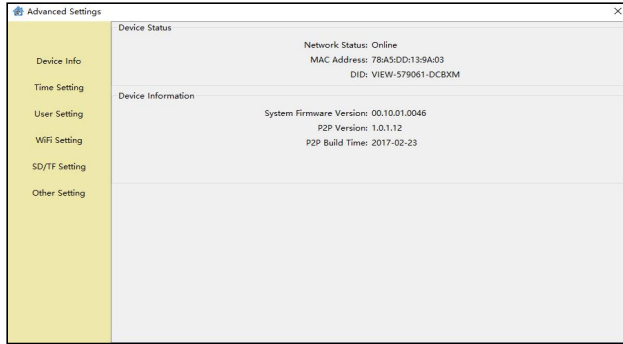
Advanced Settings

×

Device Info
Time Setting
User Setting
WiFi Setting
SD/TF Setting
Other Setting

Device Status

Network Status: Online
MAC Address: 78:A5:DD:13:9A:03
DID: VIEW-579061-DCBXM

Device Information

System Firmware Version: 00.10.01.0046
P2P Version: 1.0.1.12
P2P Build Time: 2017-02-23